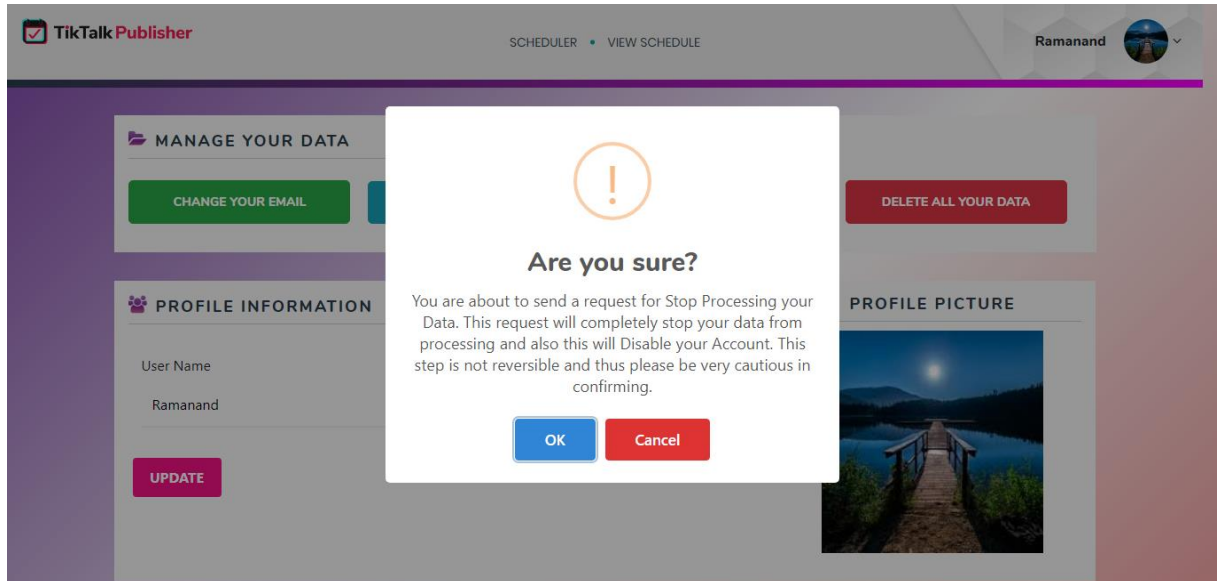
TikTalk Publisher

SCHEDULER • VIEW SCHEDULE

Ramanand

MANAGE YOUR DATA

CHANGE YOUR EMAIL

DELETE ALL YOUR DATA

PROFILE INFORMATION

User Name

Ramanand

UPDATE

PROFILE PICTURE

!

Are you sure?

You are about to send a request for Stop Processing your Data. This request will completely stop your data from processing and also this will Disable your Account. This step is not reversible and thus please be very cautious in confirming.

OK

Cancel